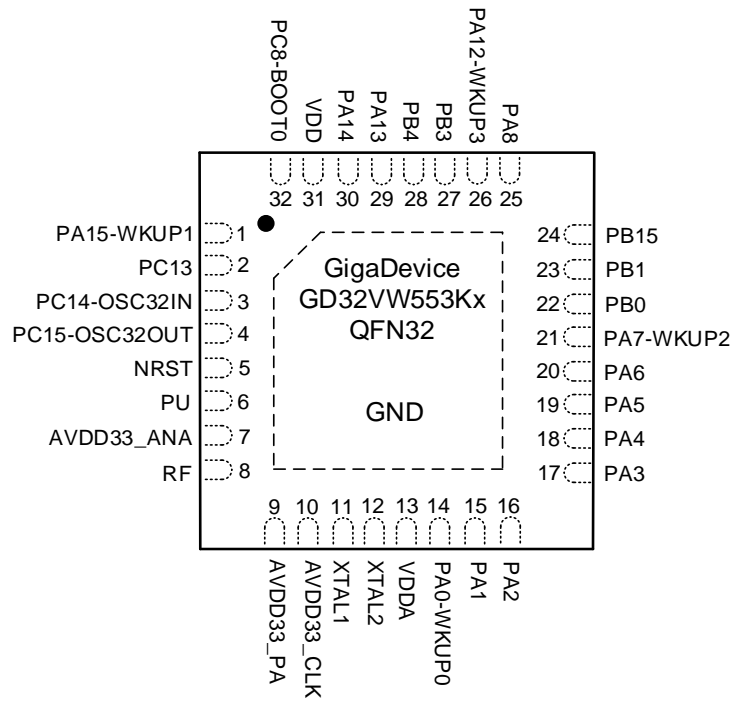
PC8-BOOT0
VDD
PA14
PA13
PB4
PB3
PA12-WKUP3
PA8

32 31 30 29 28 27 26 25

PA15-WKUP1 1
PC13 2
PC14-OSC32IN 3
PC15-OSC32OUT 4
NRST 5
PU 6
AVDD33_ANA 7
RF 8

GigaDevice
GD32VW553Kx
QFN32

GND

24 PB15
23 PB1
22 PB0
21 PA7-WKUP2
20 PA6
19 PA5
18 PA4
17 PA3

9 10 11 12 13 14 15 16

AVDD33_PA
AVDD33_CLK
XTAL1
XTAL2
VDDA
PA0-WKUP0
PA1
PA2